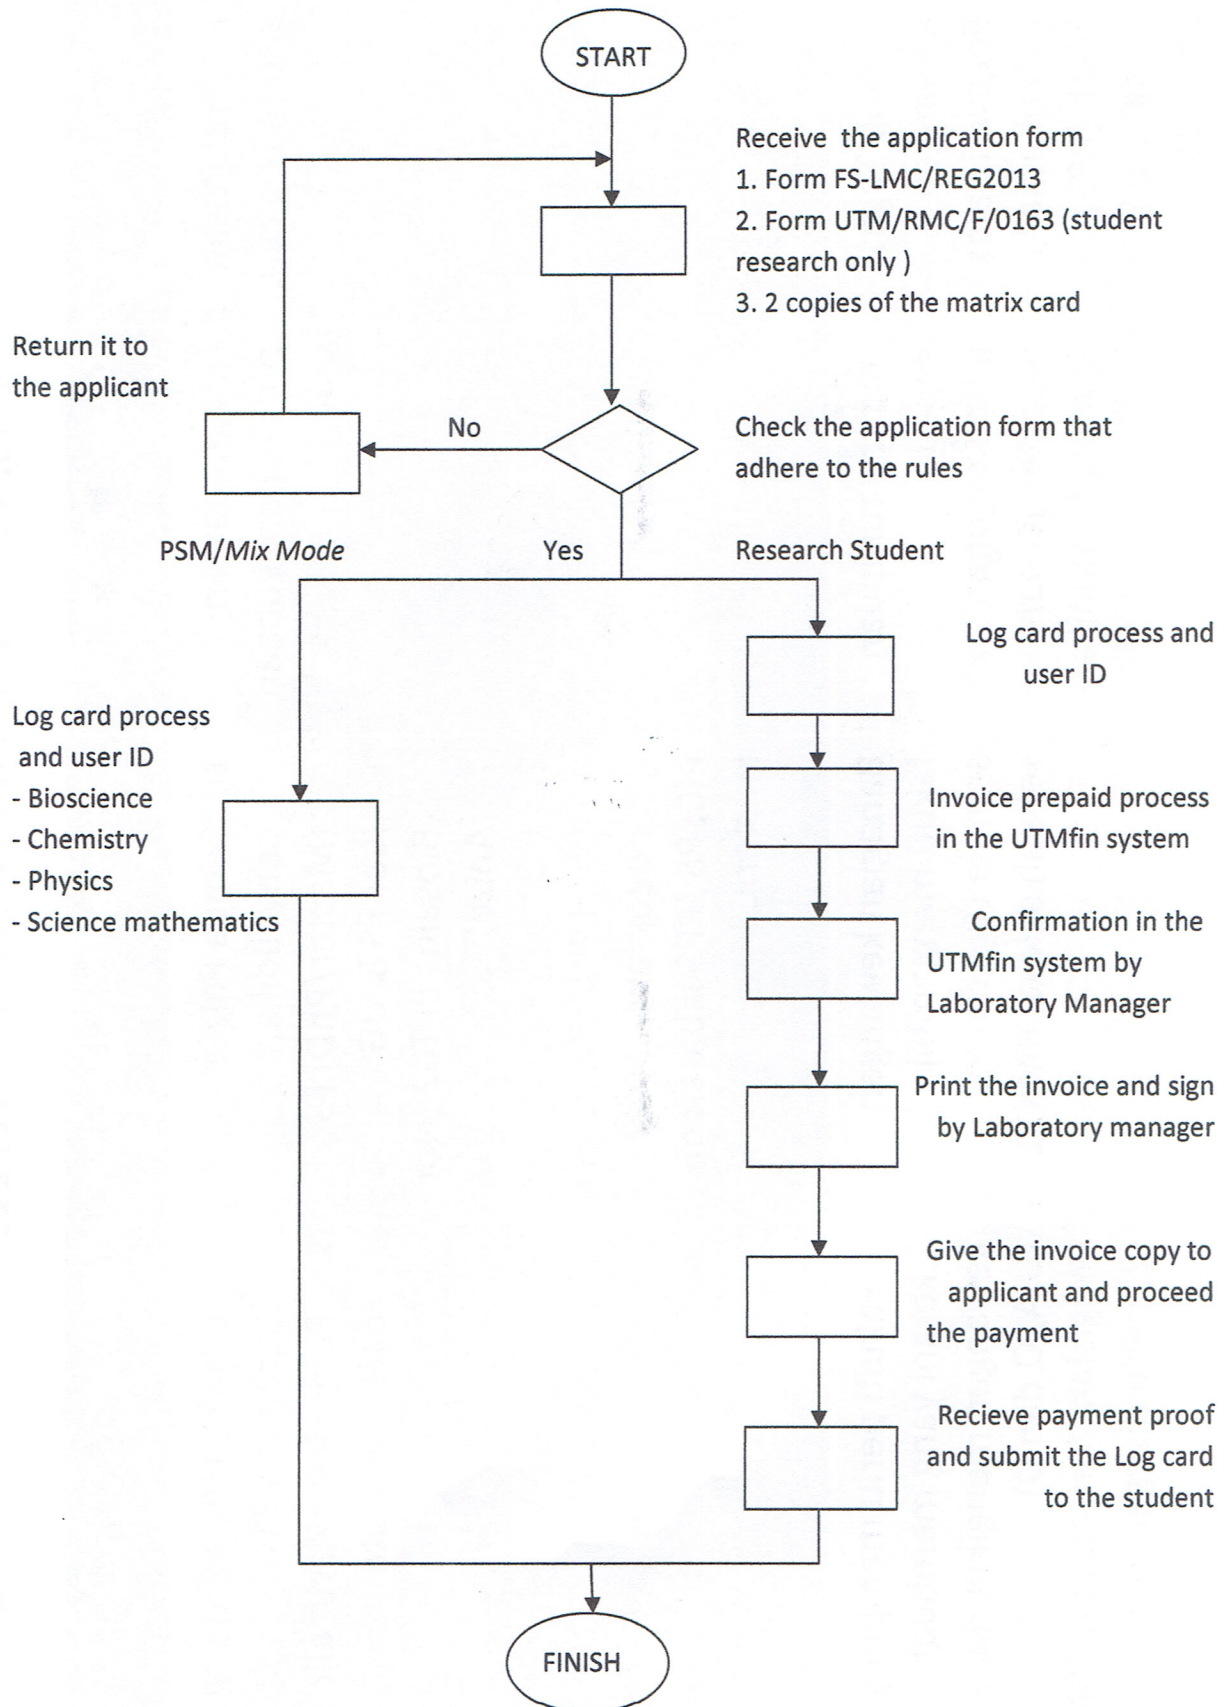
START

Receive the application form
1. Form FS-LMC/REG2013
2. Form UTM/RMC/F/0163 (student research only )
3. 2 copies of the matrix card

Return it to the applicant

No

Check the application form that adhere to the rules

PSM/*Mix Mode*

Yes

Research Student

Log card process and user ID

Log card process and user ID
- Bioscience
- Chemistry
- Physics
- Science mathematics

Invoice prepaid process in the UTMfin system

Confirmation in the UTMfin system by Laboratory Manager

Print the invoice and sign by Laboratory manager

Give the invoice copy to applicant and proceed the payment

Recieve payment proof and submit the Log card to the student

FINISH